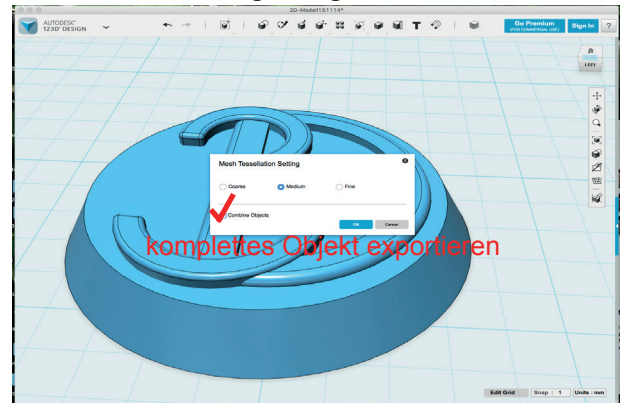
AUTODESK
123D DESIGN

3D-Modell151114*

Go Premium
(FOR COMMERCIAL USE)

Sign In

?

LEFT

Mesh Tessellation Setting

Coarse
Medium
Fine

Combine Objects

OK
Cancel

komplettes Objekt exportieren

Edit Grid
Snap : 1
Units : mm